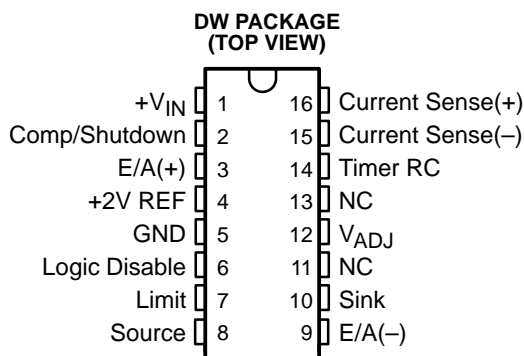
DW PACKAGE
(TOP VIEW)

$+V_{IN}$ 1
Comp/Shutdown 2
E/A(+) 3
+2V REF 4
GND 5
Logic Disable 6
Limit 7
Source 8

16 Current Sense(+)
15 Current Sense(–)
14 Timer RC
13 NC
12 $V_{ADJ}$
11 NC
10 Sink
9 E/A(–)